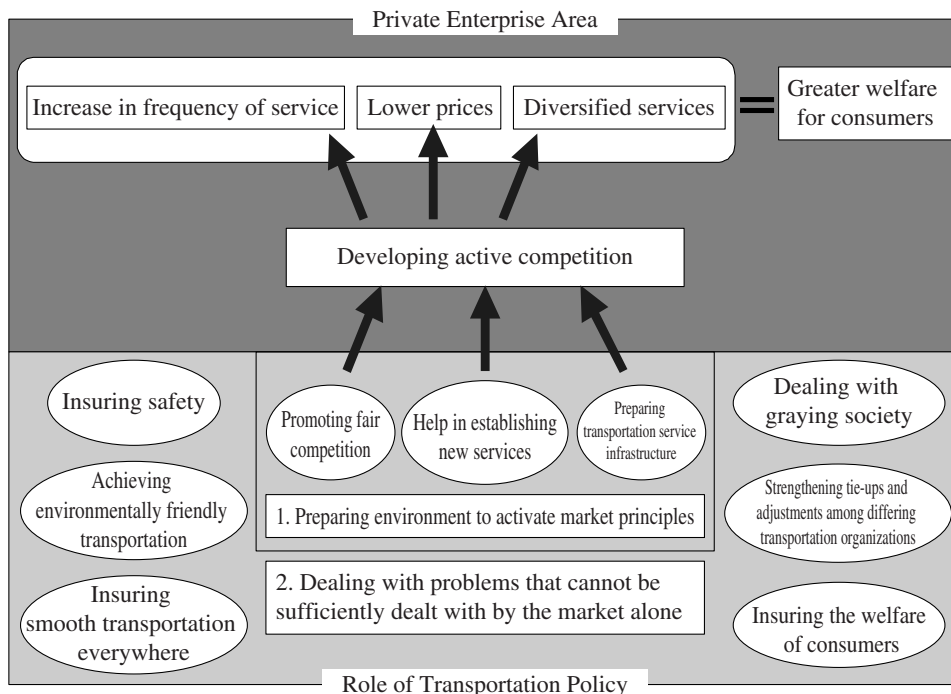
Private Enterprise Area

Increase in frequency of service

Lower prices

Diversified services

=

Greater welfare for consumers

Developing active competition

Insuring safety

Achieving environmentally friendly transportation

Insuring smooth transportation everywhere

Promoting fair competition

Help in establishing new services

Preparing transportation service infrastructure

1. Preparing environment to activate market principles

2. Dealing with problems that cannot be sufficiently dealt with by the market alone

Dealing with graying society

Strengthening tie-ups and adjustments among differing transportation organizations

Insuring the welfare of consumers

Role of Transportation Policy